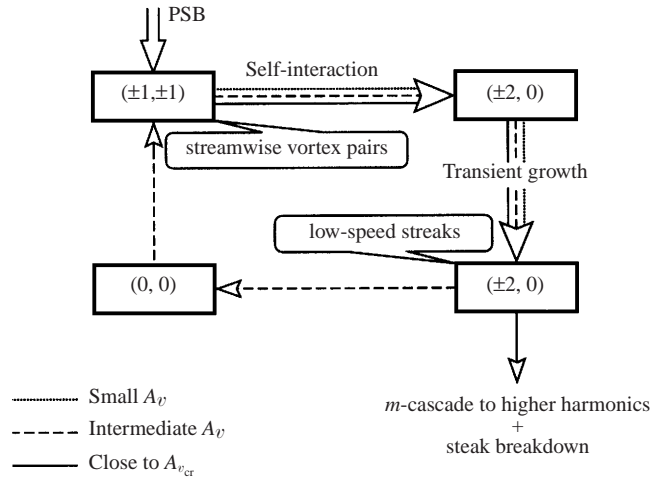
PSB

(±1,±1)

Self-interaction

(±2, 0)

streamwise vortex pairs

Transient growth

low-speed streaks

(0, 0)

(±2, 0)

Small $A_v$

Intermediate $A_v$

Close to $A_{v_{cr}}$

$m$-cascade to higher harmonics
+
steak breakdown